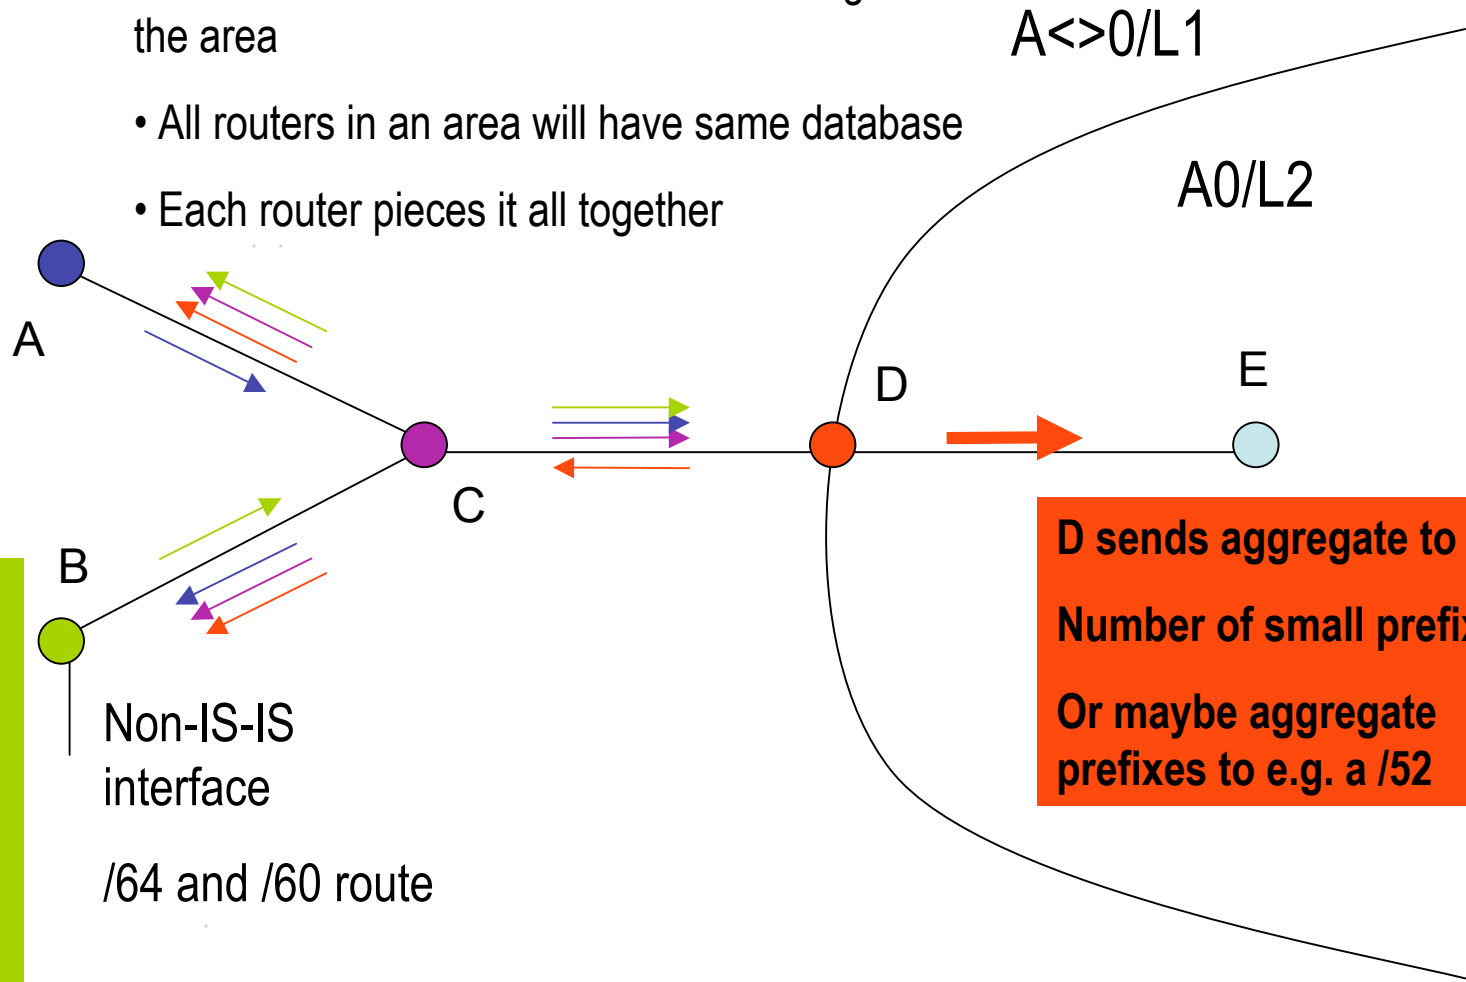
the area

• All routers in an area will have same database

• Each router pieces it all together

A<>0/L1

A0/L2

A

B

C

D

E

D sends aggregate to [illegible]

Number of small prefi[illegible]

Or maybe aggregate prefixes to e.g. a /52

Non-IS-IS interface

/64 and /60 route